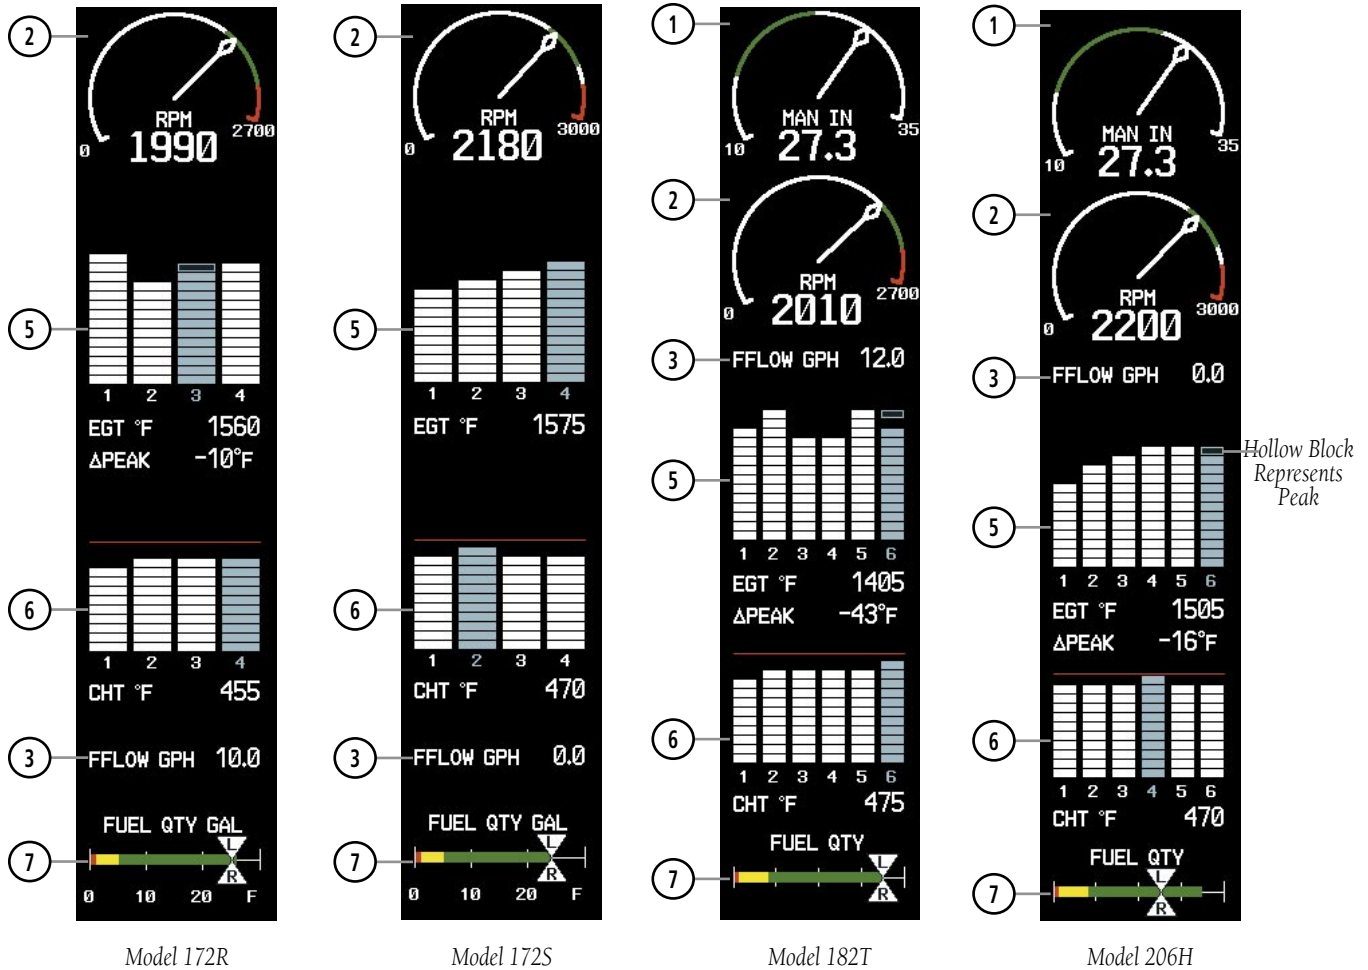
2
RPM
0
1990
2700

5
1 2 3 4
EGT °F 1560
ΔPEAK -10°F

6
1 2 3 4
CHT °F 455

3
FFLOW GPH 10.0

7
FUEL QTY GAL
L
R
0 10 20 F

Model 172R

2
RPM
0
2180
3000

5
1 2 3 4
EGT °F 1575

6
1 2 3 4
CHT °F 470

3
FFLOW GPH 0.0

7
FUEL QTY GAL
L
R
0 10 20 F

Model 172S

1
MAN IN
10
27.3
35

2
RPM
0
2010
2700

3
FFLOW GPH 12.0

5
1 2 3 4 5 6
EGT °F 1405
ΔPEAK -43°F

6
1 2 3 4 5 6
CHT °F 475

7
FUEL QTY
L
R

Model 182T

1
MAN IN
10
27.3
35

2
RPM
0
2200
3000

3
FFLOW GPH 0.0

Hollow Block Represents Peak

5
1 2 3 4 5 6
EGT °F 1505
ΔPEAK -16°F

6
1 2 3 4 5 6
CHT °F 470

7
FUEL QTY
L
R

Model 206H